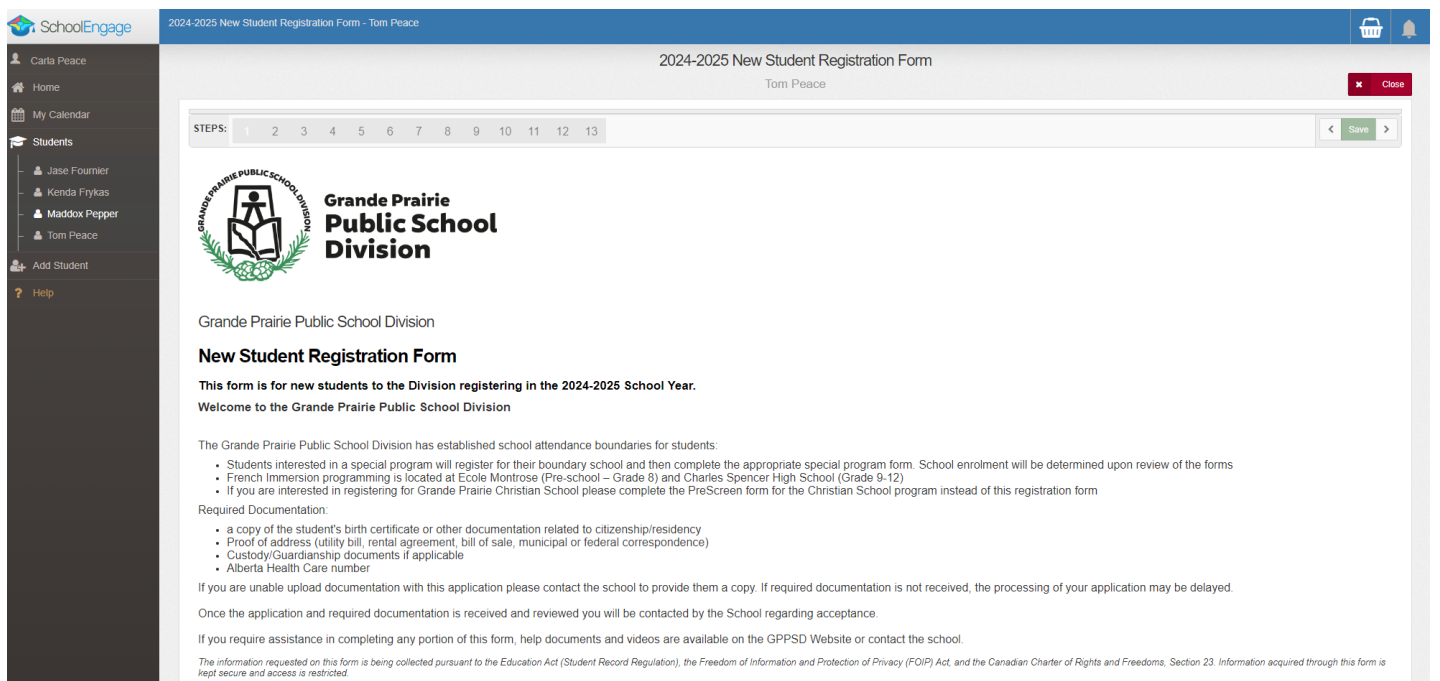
SchoolEngage

2024-2025 New Student Registration Form - Tom Peace

Carla Peace
Home
My Calendar
Students
Jase Fournier
Kenda Frykas
Maddox Pepper
Tom Peace
Add Student
Help

2024-2025 New Student Registration Form
Tom Peace

Close

STEPS: 1 2 3 4 5 6 7 8 9 10 11 12 13

Save

GRANDE PRAIRIE PUBLIC SCHOOL DIVISION

Grande Prairie
Public School
Division

Grande Prairie Public School Division

New Student Registration Form

This form is for new students to the Division registering in the 2024-2025 School Year.

Welcome to the Grande Prairie Public School Division

The Grande Prairie Public School Division has established school attendance boundaries for students:

- Students interested in a special program will register for their boundary school and then complete the appropriate special program form. School enrolment will be determined upon review of the forms
- French Immersion programming is located at Ecole Montrose (Pre-school – Grade 8) and Charles Spencer High School (Grade 9-12)
- If you are interested in registering for Grande Prairie Christian School please complete the PreScreen form for the Christian School program instead of this registration form

Required Documentation:

- a copy of the student's birth certificate or other documentation related to citizenship/residency
- Proof of address (utility bill, rental agreement, bill of sale, municipal or federal correspondence)
- Custody/Guardianship documents if applicable
- Alberta Health Care number

If you are unable upload documentation with this application please contact the school to provide them a copy. If required documentation is not received, the processing of your application may be delayed.

Once the application and required documentation is received and reviewed you will be contacted by the School regarding acceptance.

If you require assistance in completing any portion of this form, help documents and videos are available on the GPPSD Website or contact the school.

The information requested on this form is being collected pursuant to the Education Act (Student Record Regulation), the Freedom of Information and Protection of Privacy (FOIP) Act, and the Canadian Charter of Rights and Freedoms, Section 23. Information acquired through this form is kept secure and access is restricted.